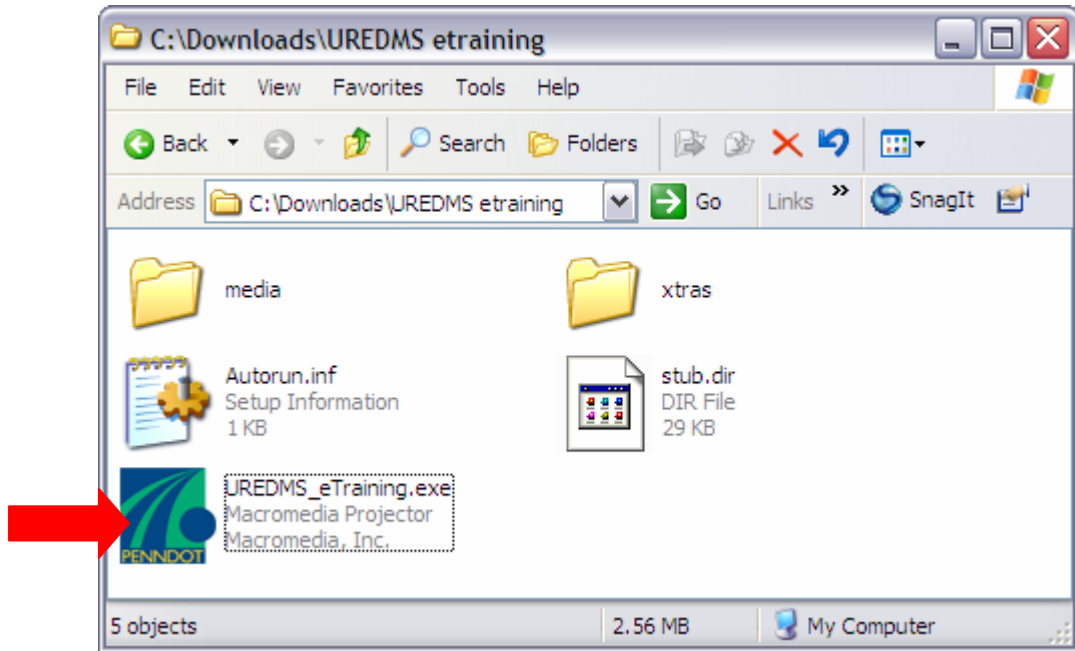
C:\Downloads\UREDMS etraining

File Edit View Favorites Tools Help

Back Search Folders

Address C:\Downloads\UREDMS etraining Go Links » SnagIt

media

xtras

Autorun.inf
Setup Information
1 KB

stub.dir
DIR File
29 KB

PENNDOT

UREDMS_eTraining.exe
Macromedia Projector
Macromedia, Inc.

5 objects 2.56 MB My Computer